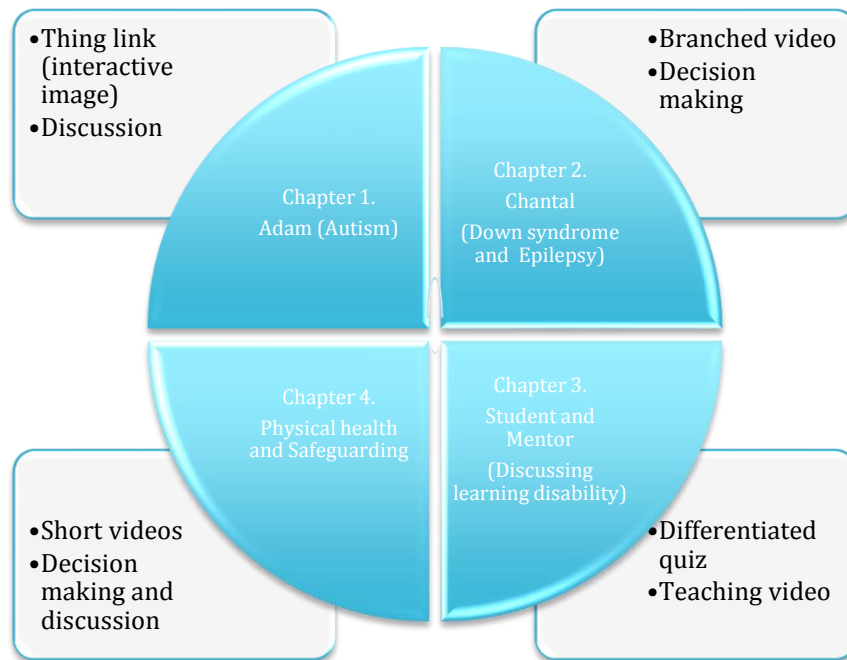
•Thing link (interactive image)
•Discussion

•Branched video
•Decision making

Chapter 1.
Adam (Autism)

Chapter 2.
Chantal
(Down syndrome and Epilepsy)

Chapter 4.
Physical health and Safeguarding

Chapter 3.
Student and Mentor
(Discussing learning disability)

•Short videos
•Decision making and discussion

•Differentiated quiz
•Teaching video